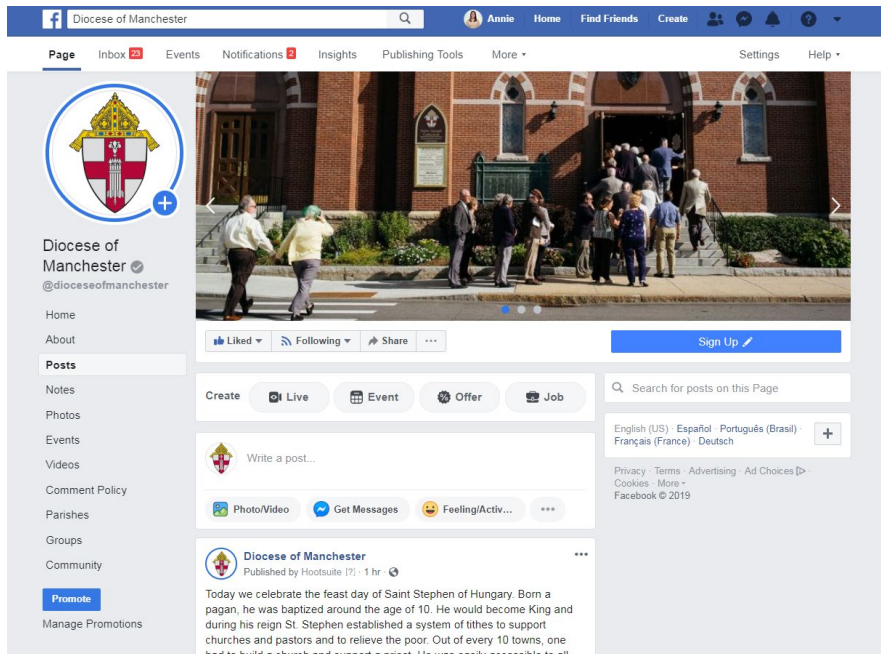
Diocese of Manchester

Annie Home Find Friends Create

Page Inbox 23 Events Notifications 2 Insights Publishing Tools More ▾ Settings Help ▾

Diocese of Manchester
@dioceseofmanchester

Home
About
Posts
Notes
Photos
Events
Videos
Comment Policy
Parishes
Groups
Community

Promote
Manage Promotions

Liked ▾ Following ▾ Share ···

Sign Up

Create Live Event Offer Job

Write a post...

Photo/Video Get Messages Feeling/Activ... •••

Search for posts on this Page

English (US) · Español · Português (Brasil) · Français (France) · Deutsch

Privacy · Terms · Advertising · Ad Choices · Cookies · More ▾
Facebook © 2019

Diocese of Manchester
Published by Hootsuite [?] · 1 hr ·

Today we celebrate the feast day of Saint Stephen of Hungary. Born a pagan, he was baptized around the age of 10. He would become King and during his reign St. Stephen established a system of tithes to support churches and pastors and to relieve the poor. Out of every 10 towns, one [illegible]